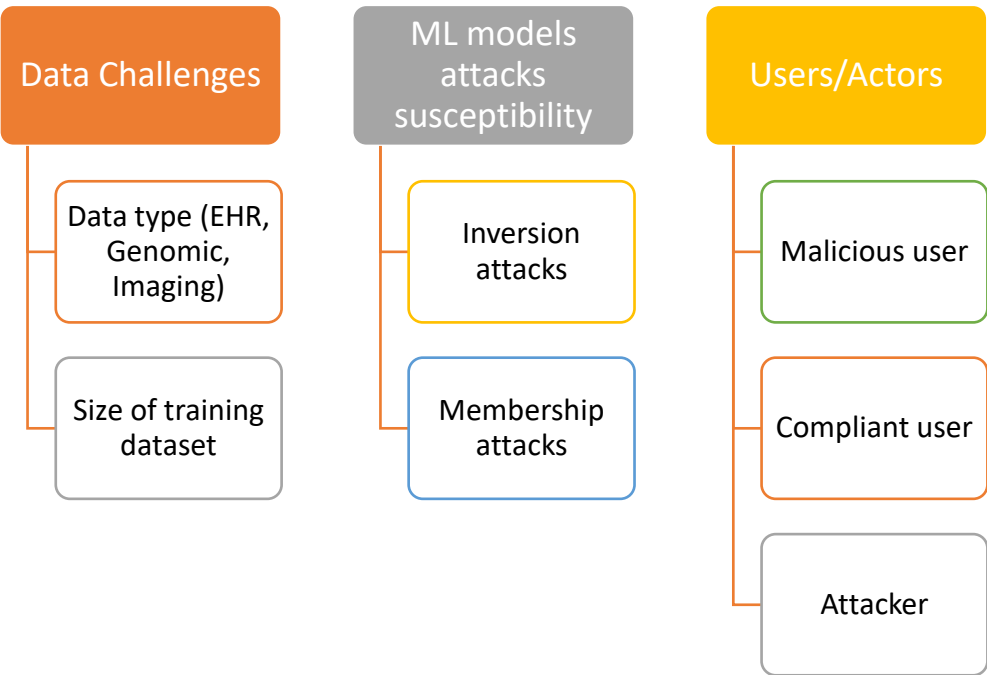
Data Challenges

Data type (EHR, Genomic, Imaging)

Size of training dataset

ML models attacks susceptibility

Inversion attacks

Membership attacks

Users/Actors

Malicious user

Compliant user

Attacker